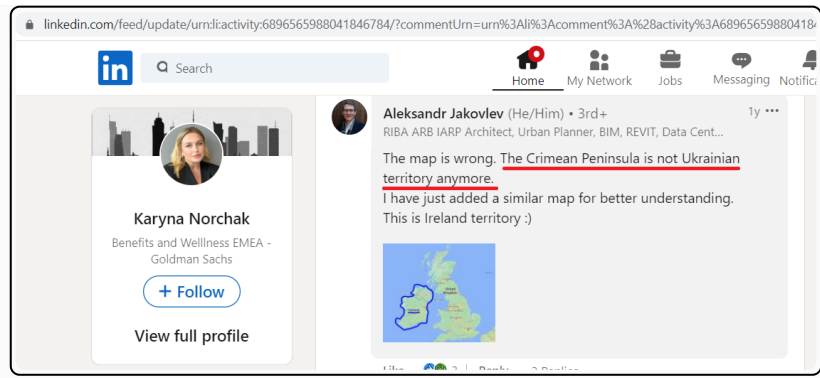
linkedin.com/feed/update/urn:li:activity:6896565988041846784/?commentUrn=urn%3Ali%3Acomment%3A%28activity%3A68965659880418

in Search

Home My Network Jobs Messaging Notifica

Karyna Norchak

Benefits and Welllness EMEA - Goldman Sachs

+ Follow

View full profile

Aleksandr Jakovlev (He/Him) • 3rd+
RIBA ARB IARP Architect, Urban Planner, BIM, REVIT, Data Cent...

1y •••

The map is wrong. The Crimean Peninsula is not Ukrainian territory anymore.
I have just added a similar map for better understanding.
This is Ireland territory :)

Like 3 | Reply 2 Replies